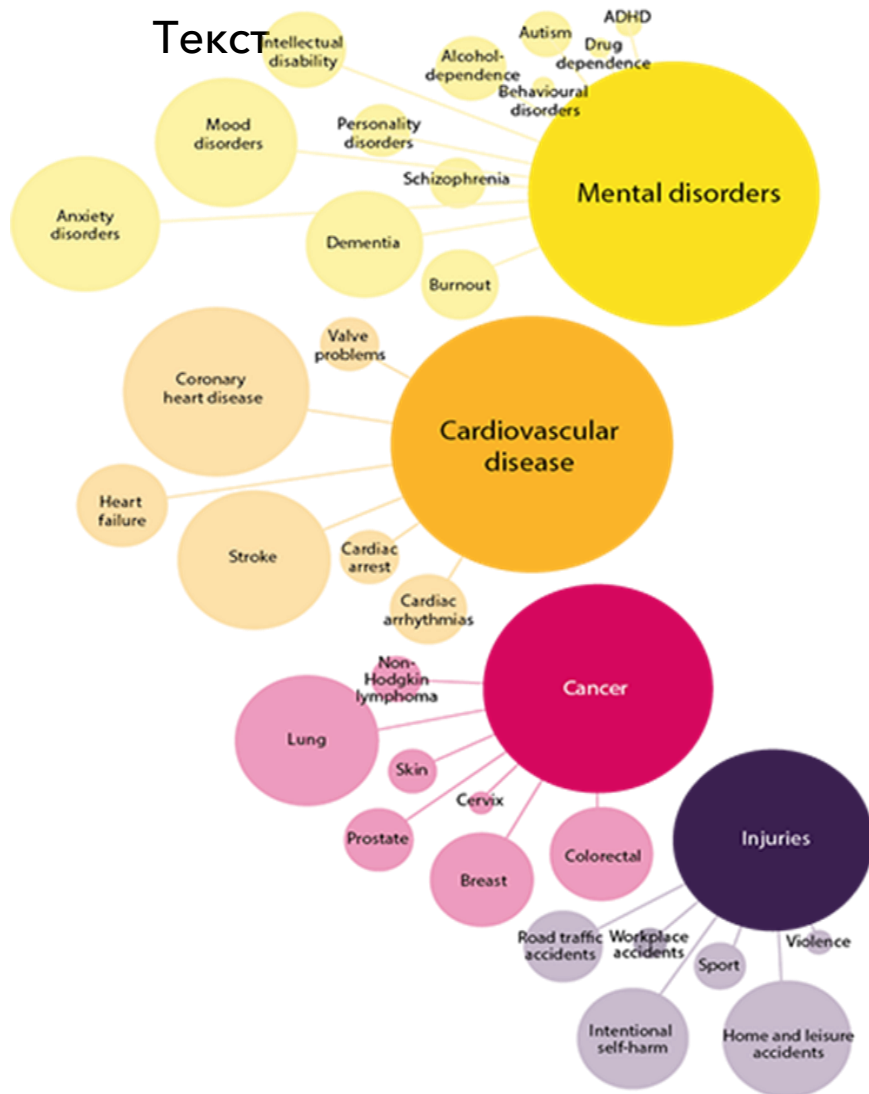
Текст

Intellectual disability

Autism

ADHD

Alcohol-dependence

Drug dependence

Behavioural disorders

Mood disorders

Personality disorders

Schizophrenia

Mental disorders

Anxiety disorders

Dementia

Burnout

Valve problems

Coronary heart disease

Cardiovascular disease

Heart failure

Stroke

Cardiac arrest

Cardiac arrhythmias

Non-Hodgkin lymphoma

Cancer

Lung

Skin

Cervix

Prostate

Breast

Colorectal

Injuries

Road traffic accidents

Workplace accidents

Sport

Violence

Intentional self-harm

Home and leisure accidents